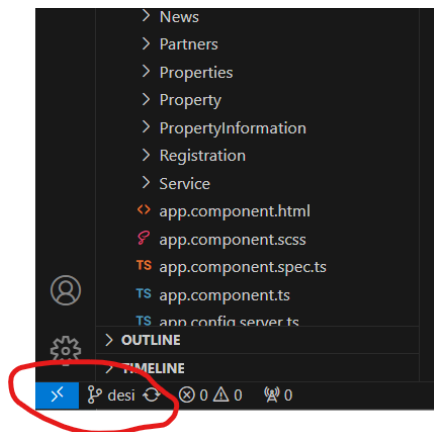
> News
> Partners
> Properties
> Property
> PropertyInformation
> Registration
> Service
<> app.component.html
app.component.scss
TS app.component.spec.ts
TS app.component.ts
TS app.config.server.ts
> OUTLINE
> TIMELINE
desi ⓧ 0 ⚠ 0 0